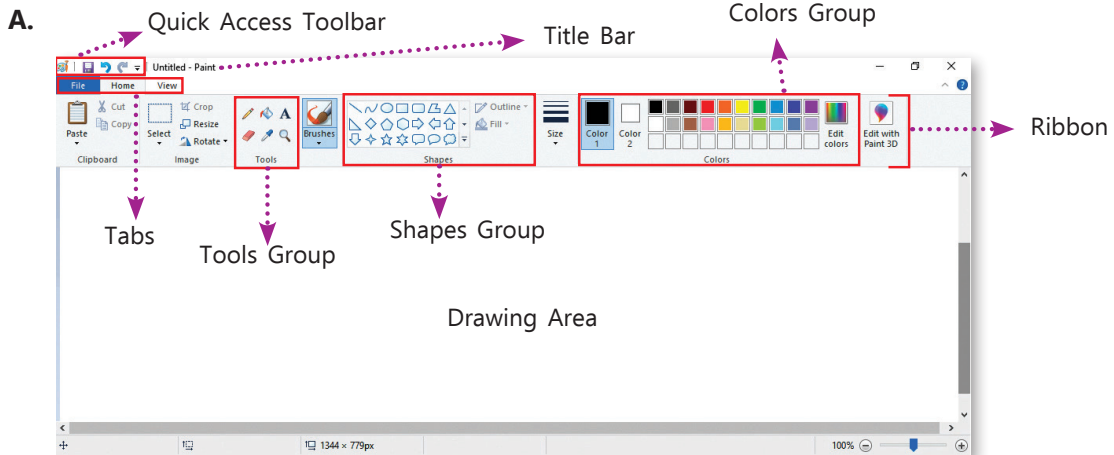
A.

Quick Access Toolbar

Title Bar

Colors Group

Untitled - Paint

File Home View

Paste

Cut

Copy

Clipboard

Select

Crop

Resize

Rotate

Image

A

Tools

Brushes

Outline

Fill

Shapes

Size

Color 1

Color 2

Edit colors

Colors

Edit with Paint 3D

Ribbon

Tabs

Tools Group

Shapes Group

Drawing Area

1344 × 779px

100%